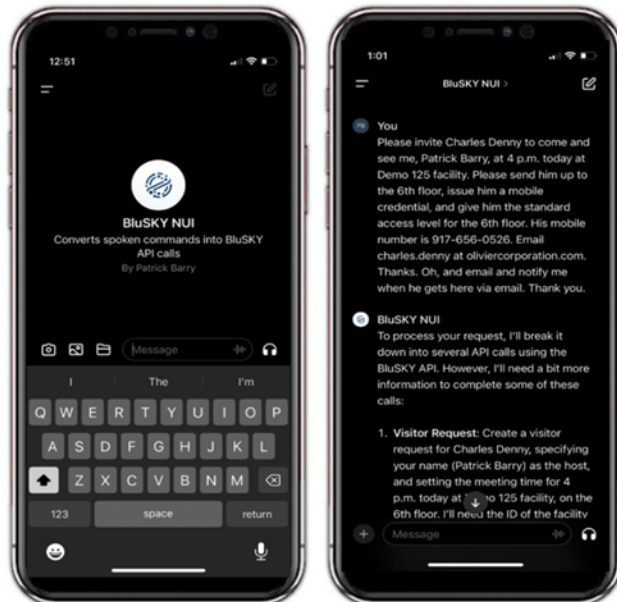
12:51

BluSKY NUI
Converts spoken commands into BluSKY API calls
By Patrick Barry

Message

I The I'm

Q W E R T Y U I O P
A S D F G H J K L
Z X C V B N M
123 space return

1:01

BluSKY NUI >

You
Please invite Charles Denny to come and see me, Patrick Barry, at 4 p.m. today at Demo 125 facility. Please send him up to the 6th floor, issue him a mobile credential, and give him the standard access level for the 6th floor. His mobile number is 917-656-0526. Email charles.denny at olivercorporation.com. Thanks. Oh, and email and notify me when he gets here via email. Thank you.

BluSKY NUI
To process your request, I'll break it down into several API calls using the BluSKY API. However, I'll need a bit more information to complete some of these calls:

1. **Visitor Request:** Create a visitor request for Charles Denny, specifying your name (Patrick Barry) as the host, and setting the meeting time for 4 p.m. today at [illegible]o 125 facility, on the 6th floor. I'll need the ID of the facility

Message